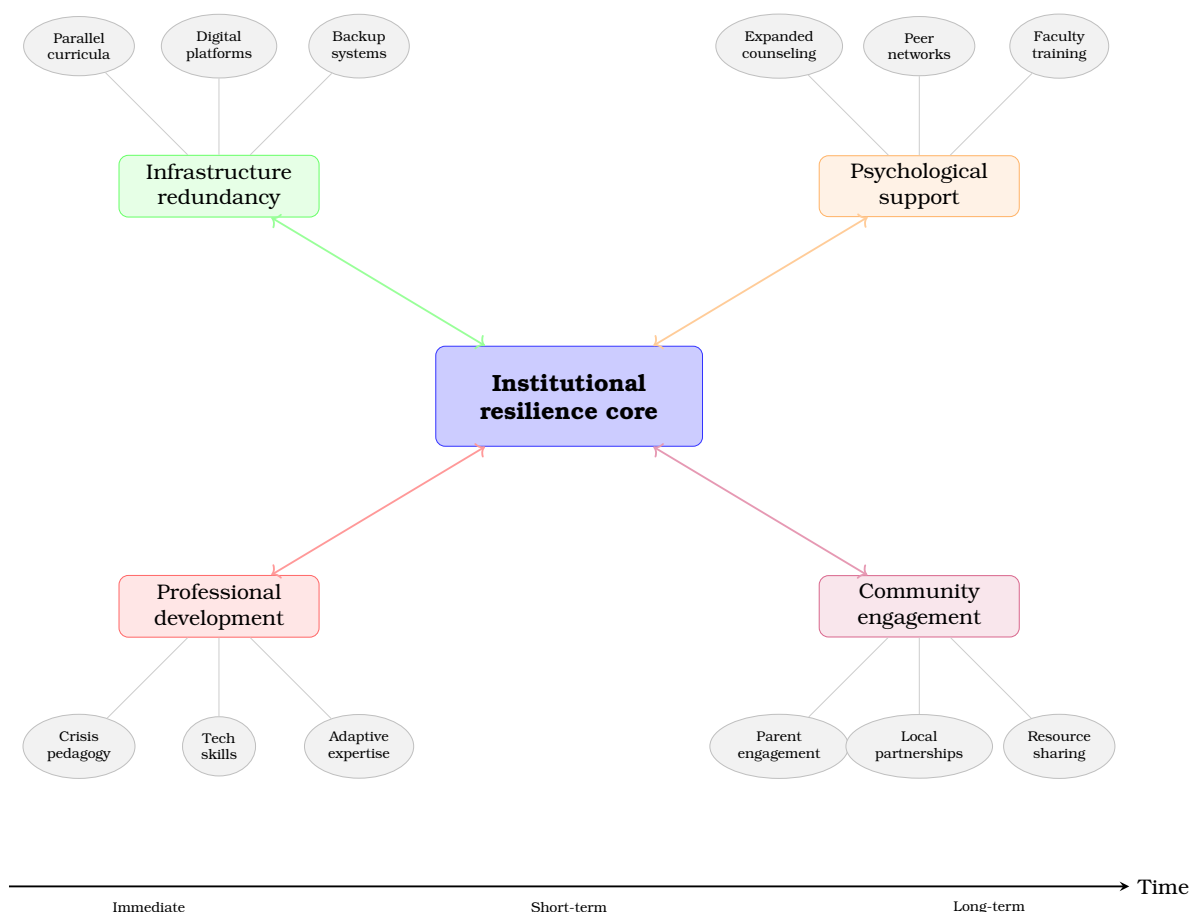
Parallel curricula

Digital platforms

Backup systems

Expanded counseling

Peer networks

Faculty training

Infrastructure redundancy

Psychological support

Institutional resilience core

Professional development

Community engagement

Crisis pedagogy

Tech skills

Adaptive expertise

Parent engagement

Local partnerships

Resource sharing

Time

Immediate

Short-term

Long-term